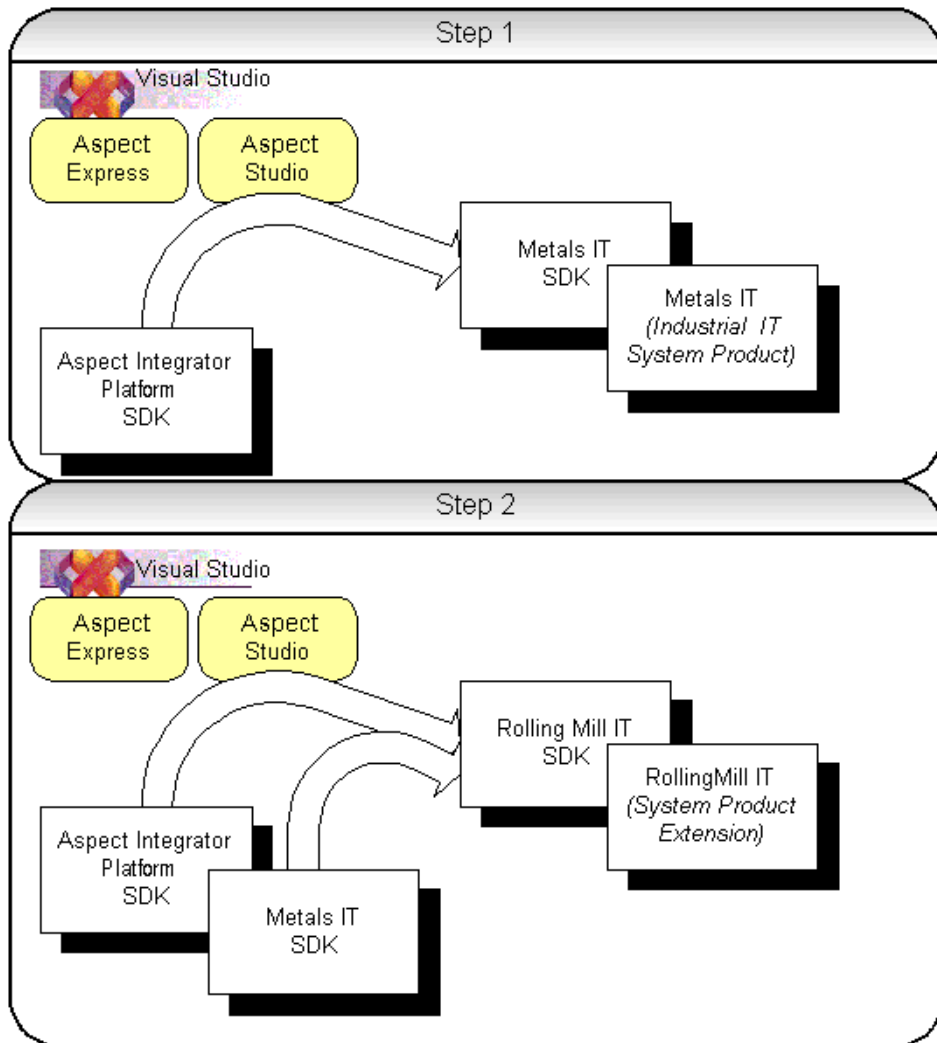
Step 1

Visual Studio

Aspect Express

Aspect Studio

Metals IT SDK

Metals IT (Industrial IT System Product)

Aspect Integrator Platform SDK

Step 2

Visual Studio

Aspect Express

Aspect Studio

Rolling Mill IT SDK

RollingMill IT (System Product Extension)

Aspect Integrator Platform SDK

Metals IT SDK